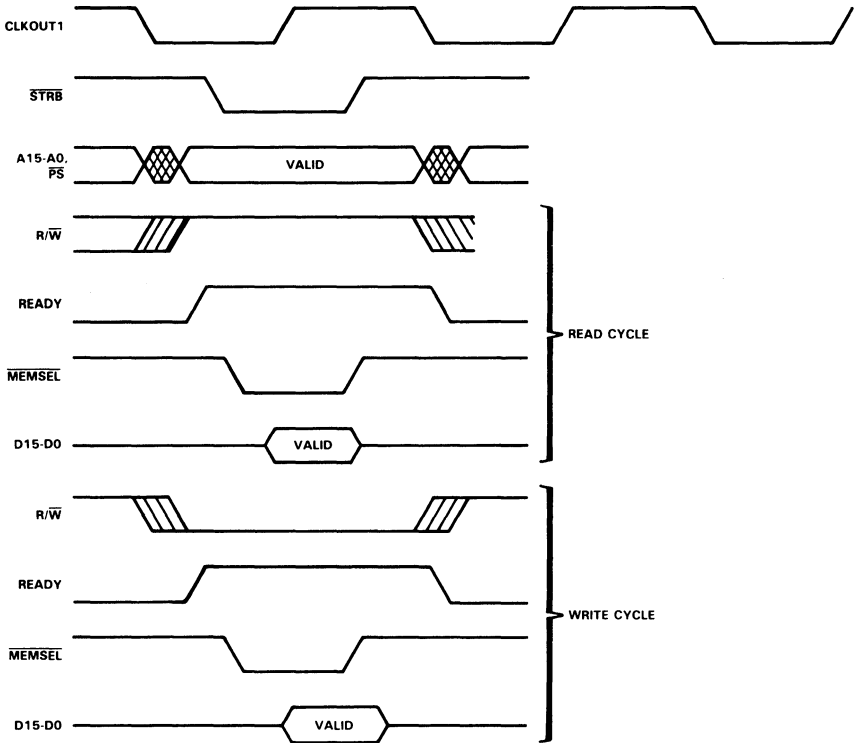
CLKOUT1

$\overline{STRB}$

A15-A0, $\overline{PS}$

VALID

R/$\overline{W}$

READY

READ CYCLE

$\overline{MEMSEL}$

D15-D0

VALID

R/$\overline{W}$

READY

WRITE CYCLE

$\overline{MEMSEL}$

D15-D0

VALID